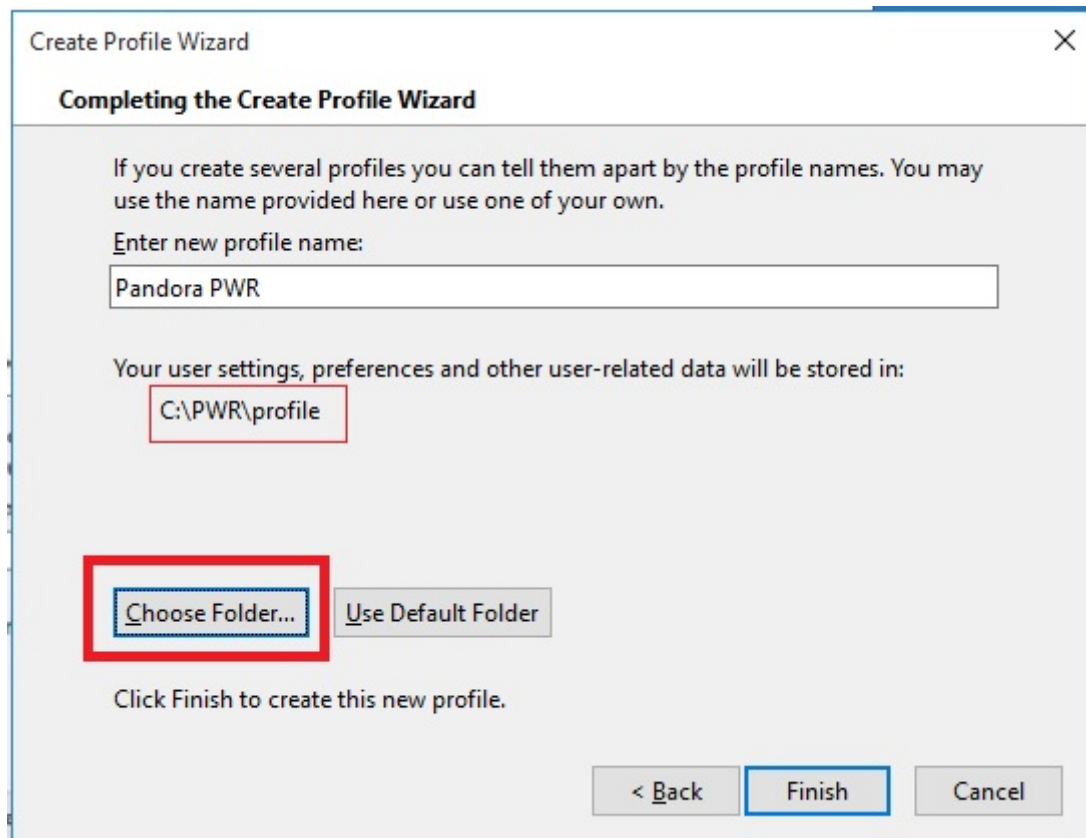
Create Profile Wizard

×

Completing the Create Profile Wizard

If you create several profiles you can tell them apart by the profile names. You may use the name provided here or use one of your own.

Enter new profile name:

Pandora PWR

Your user settings, preferences and other user-related data will be stored in:

C:\PWR\profile

Choose Folder...

Use Default Folder

Click Finish to create this new profile.

< Back

Finish

Cancel